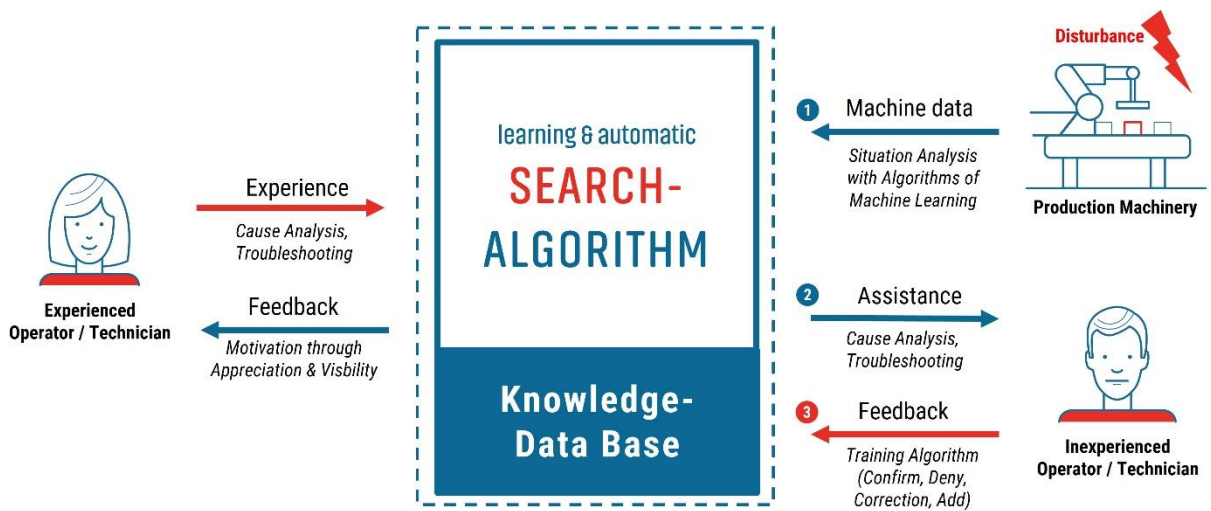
Experienced Operator / Technician

Experience

Cause Analysis, Troubleshooting

Feedback

Motivation through Appreciation & Visbility

learning & automatic

SEARCH-ALGORITHM

Knowledge-Data Base

Disturbance

Production Machinery

1 Machine data

Situation Analysis with Algorithms of Machine Learning

2 Assistance

Cause Analysis, Troubleshooting

3 Feedback

Training Algorithm (Confirm, Deny, Correction, Add)

Inexperienced Operator / Technician